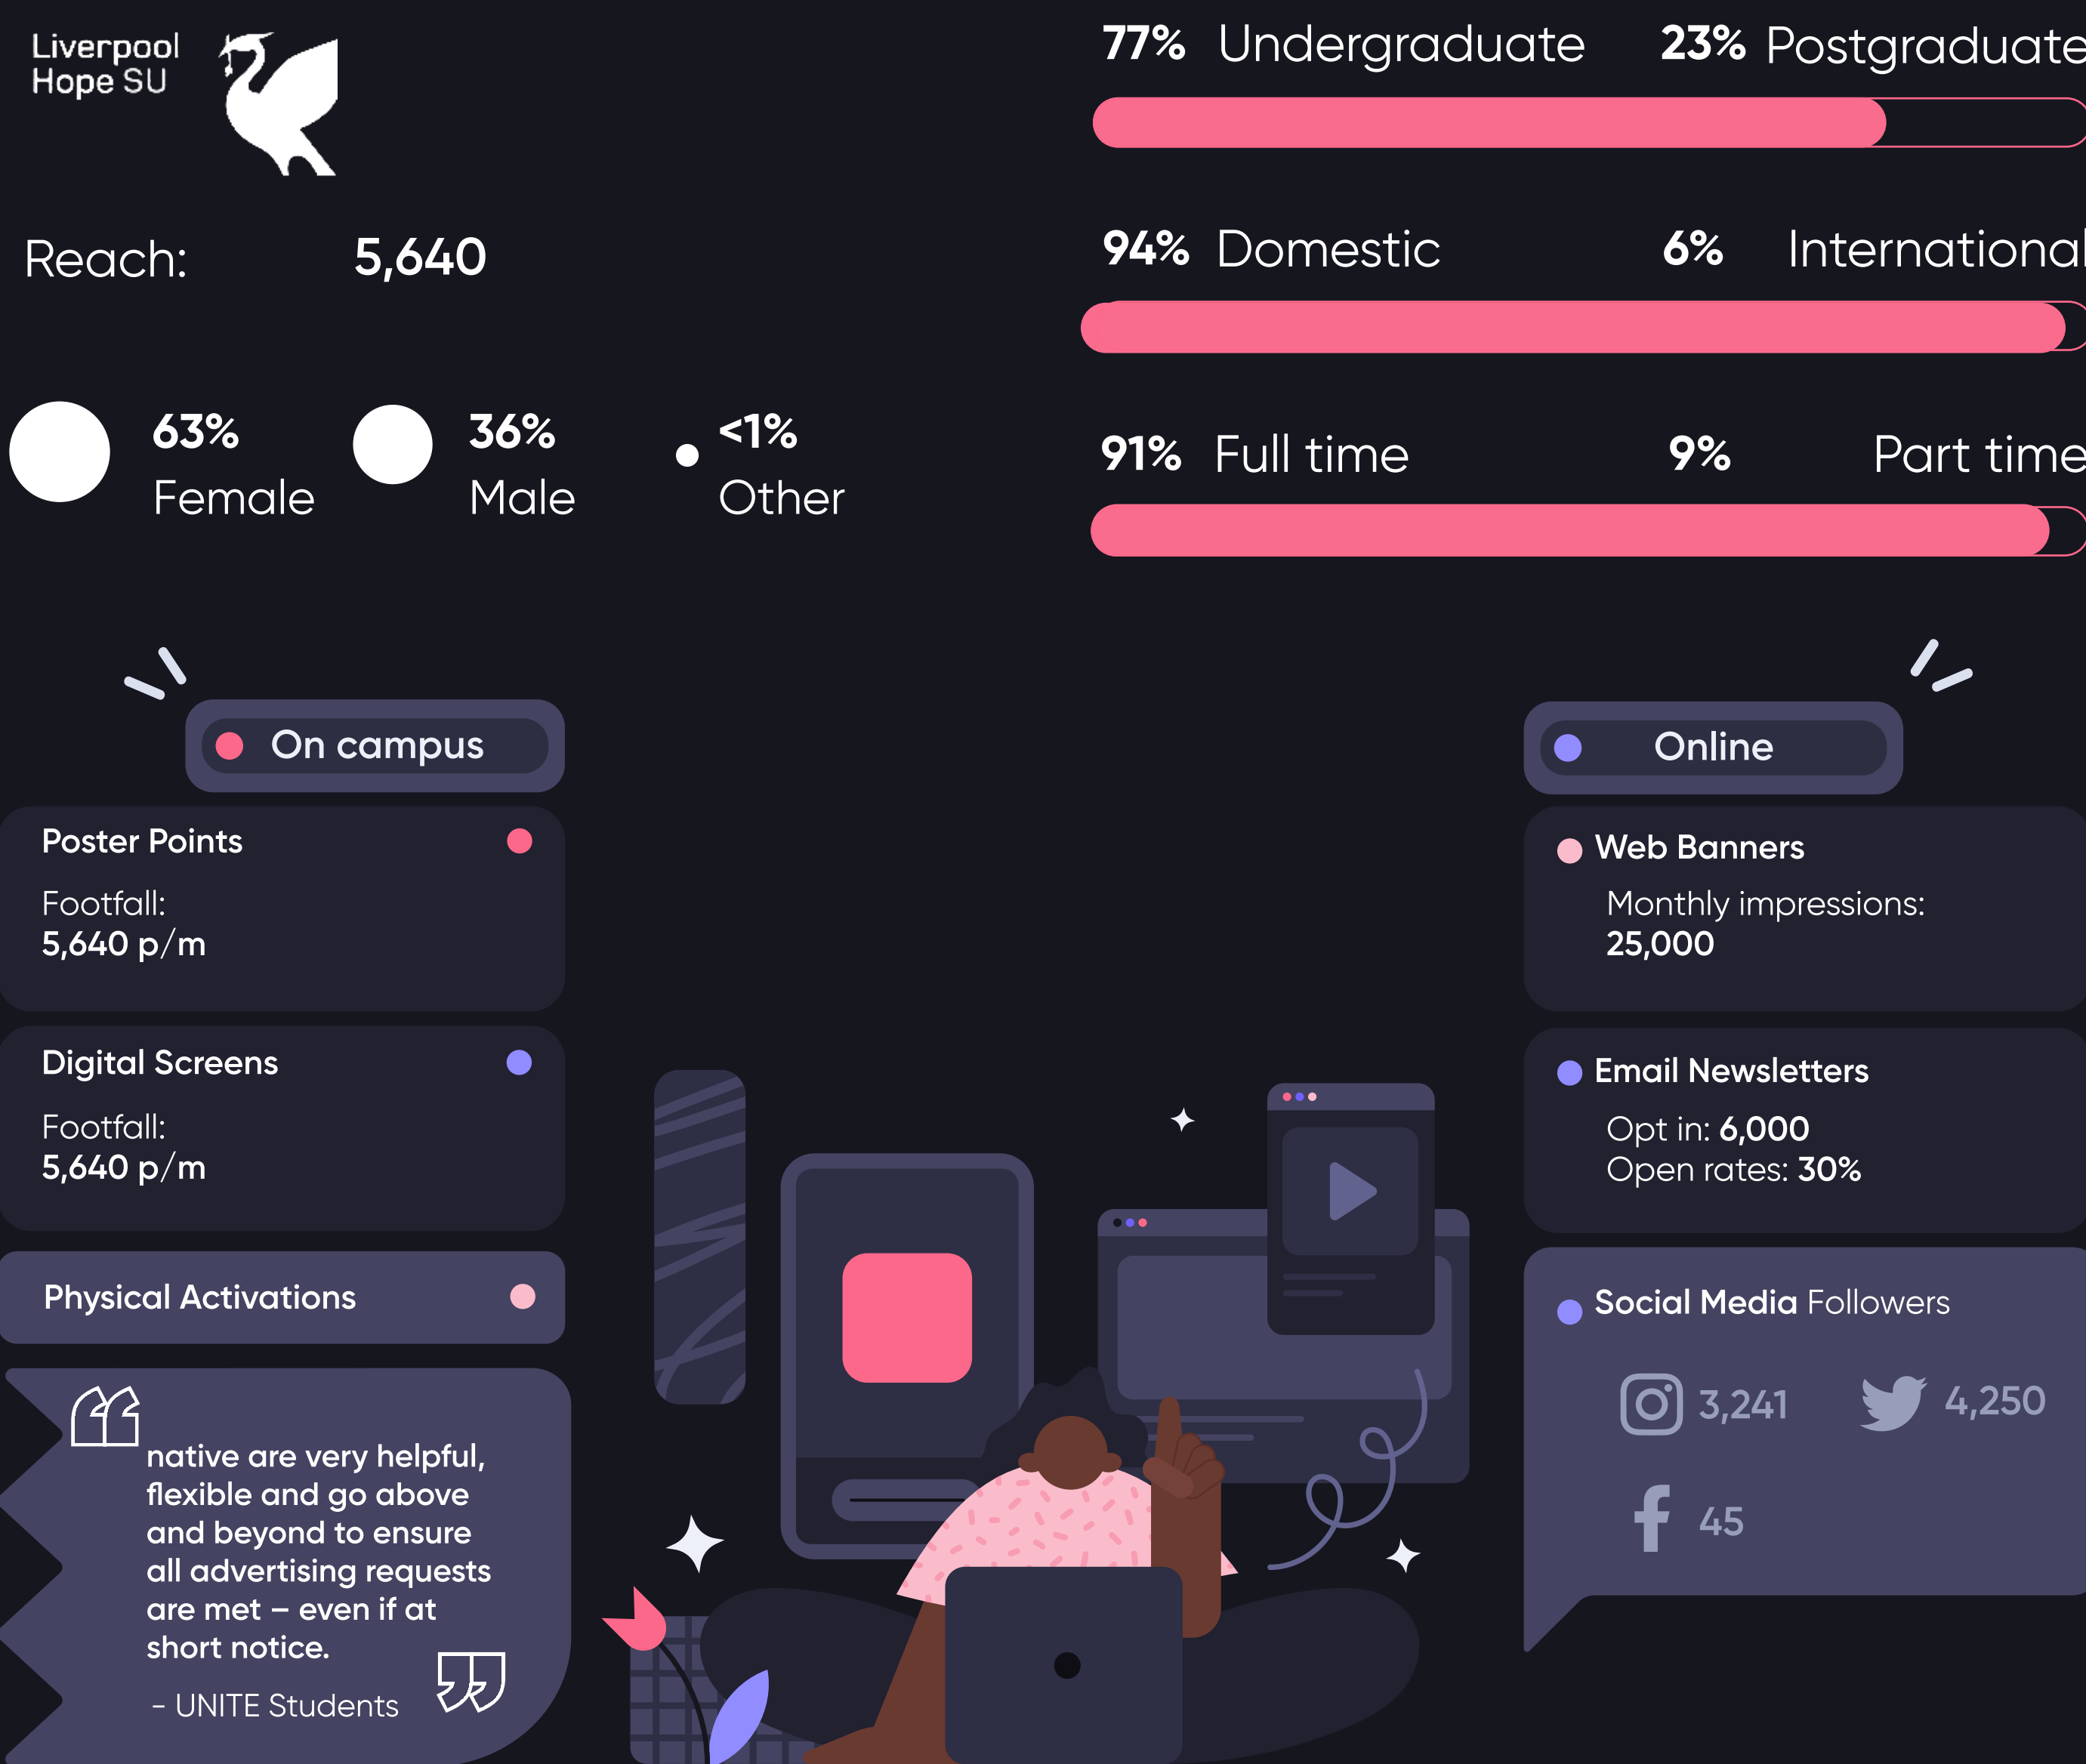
Liverpool Hope SU

Reach: 5,640

63% Female

36% Male

<1% Other

77% Undergraduate 23% Postgraduate

94% Domestic 6% International

91% Full time 9% Part time

On campus

Poster Points
Footfall:
5,640 p/m

Digital Screens
Footfall:
5,640 p/m

Physical Activations

native are very helpful, flexible and go above and beyond to ensure all advertising requests are met – even if at short notice.

- UNITE Students

Online

Web Banners
Monthly impressions:
25,000

Email Newsletters
Opt in: 6,000
Open rates: 30%

Social Media Followers

3,241

4,250

45